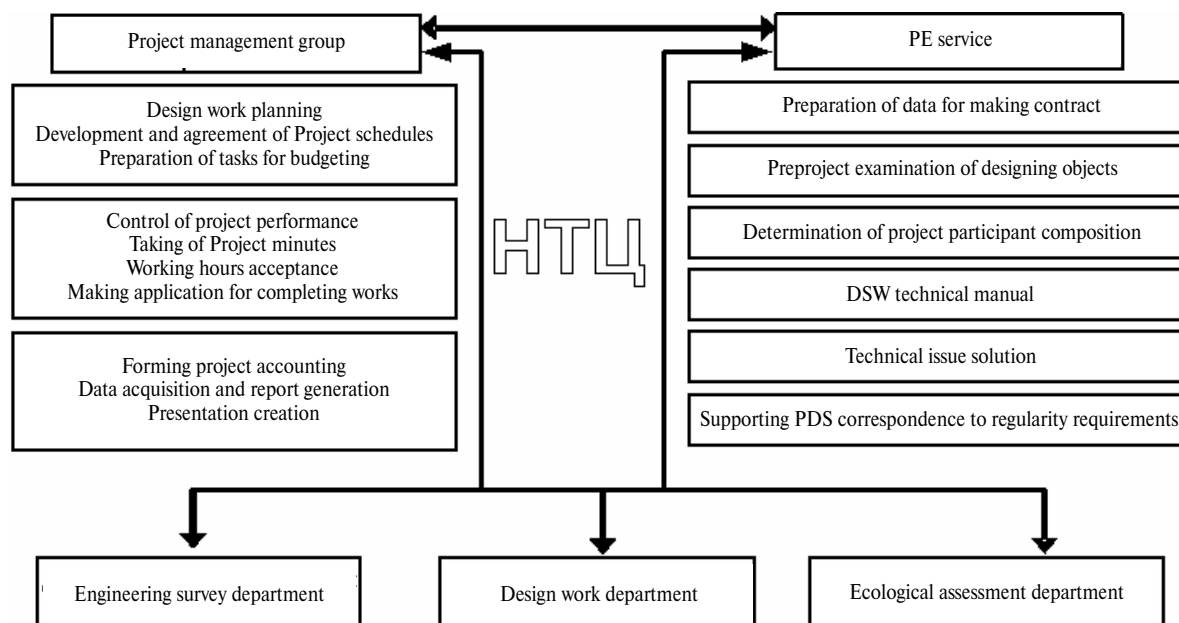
Project management group

PE service

Design work planning
Development and agreement of Project schedules
Preparation of tasks for budgeting

Control of project performance
Taking of Project minutes
Working hours acceptance
Making application for completing works

Forming project accounting
Data acquisition and report generation
Presentation creation

НТЦ

Preparation of data for making contract

Preproject examination of designing objects

Determination of project participant composition

DSW technical manual

Technical issue solution

Supporting PDS correspondence to regularity requirements

Engineering survey department

Design work department

Ecological assessment department